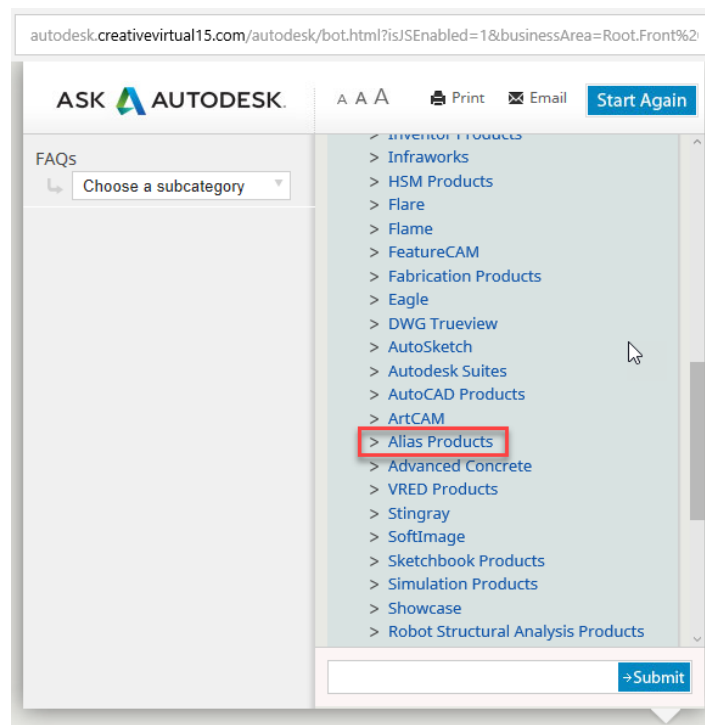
autodesk.creativevirtual15.com/autodesk/bot.html?isJSEnabled=1&businessArea=Root.Front%2

ASK AUTODESK.

A A A Print Email Start Again

FAQs

Choose a subcategory

> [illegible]
> Infraworks
> HSM Products
> Flare
> Flame
> FeatureCAM
> Fabrication Products
> Eagle
> DWG Trueview
> AutoSketch
> Autodesk Suites
> AutoCAD Products
> ArtCAM
> Alias Products
> Advanced Concrete
> VRED Products
> Stingray
> SoftImage
> Sketchbook Products
> Simulation Products
> Showcase
> Robot Structural Analysis Products

→Submit